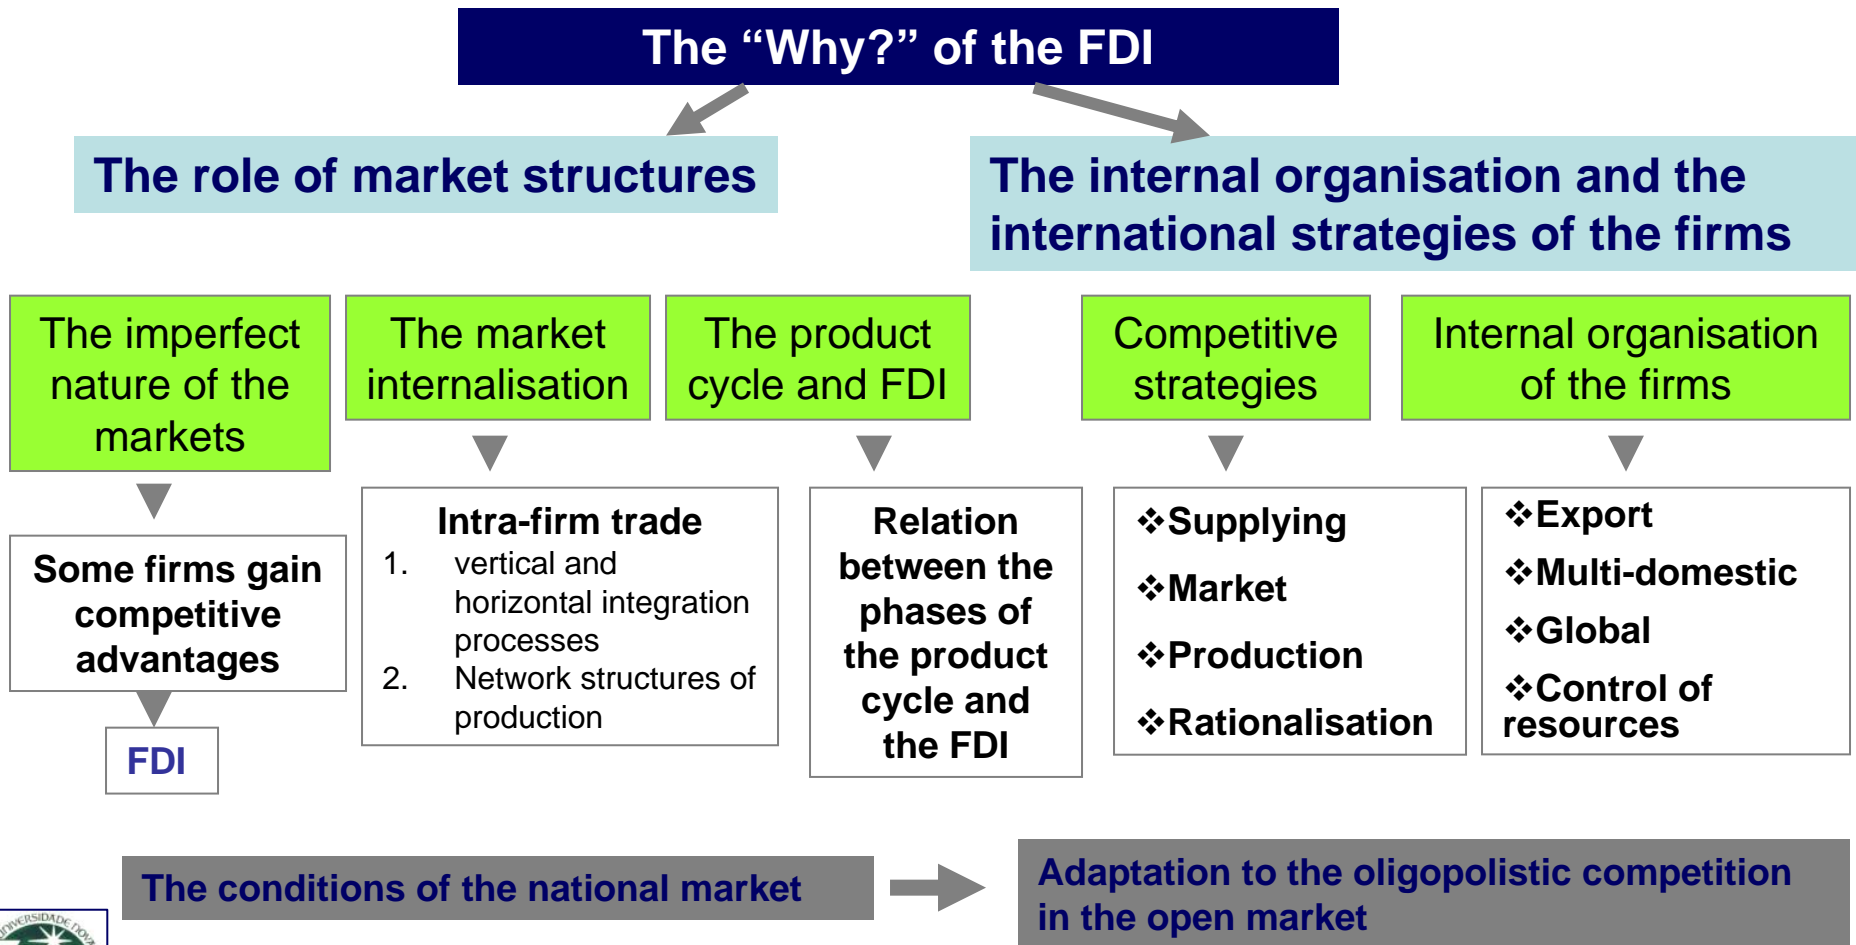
The "Why?" of the FDI

The role of market structures

The internal organisation and the international strategies of the firms

The imperfect nature of the markets

The market internalisation

The product cycle and FDI

Competitive strategies

Internal organisation of the firms

Some firms gain competitive advantages

FDI

Intra-firm trade
1. vertical and horizontal integration processes
2. Network structures of production

Relation between the phases of the product cycle and the FDI

❖Supplying
❖Market
❖Production
❖Rationalisation

❖Export
❖Multi-domestic
❖Global
❖Control of resources

The conditions of the national market

Adaptation to the oligopolistic competition in the open market

UNIVERSIDADE NOVA